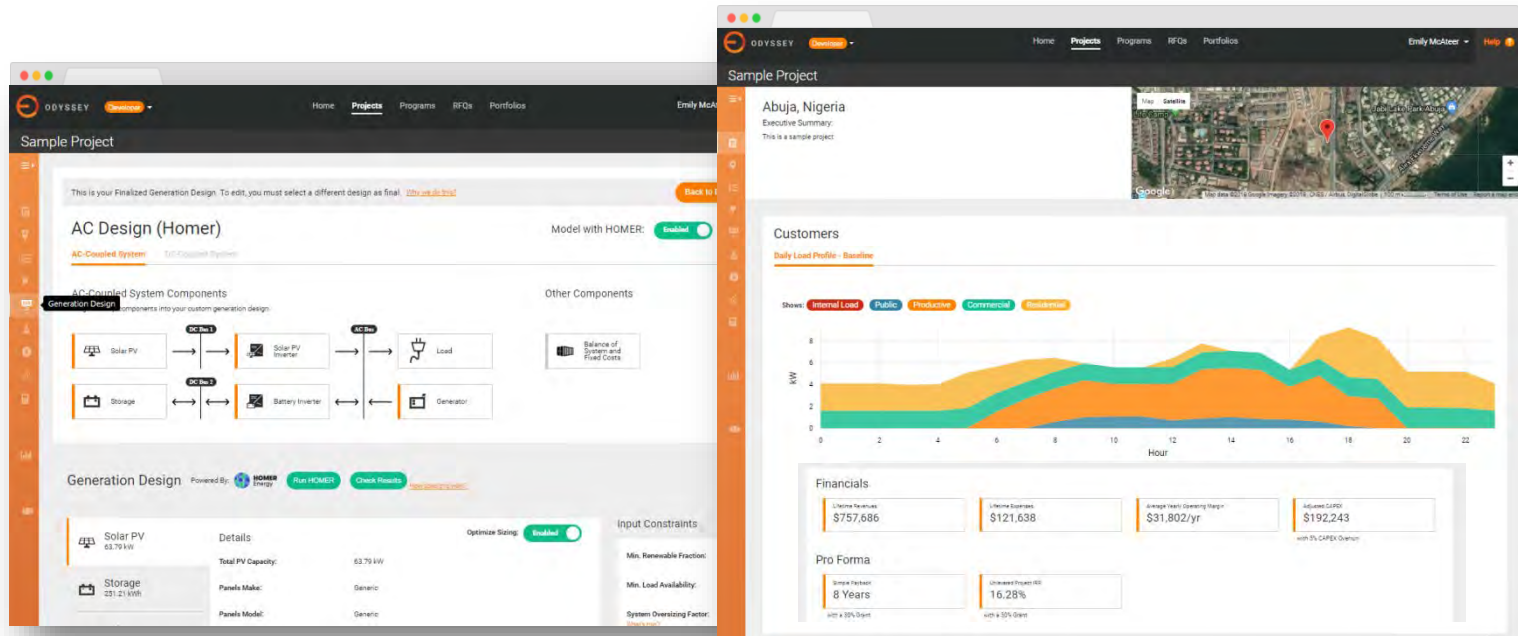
ODYSSEY Developer
Home Projects Programs RFQs Portfolios
Emily McAteer
Sample Project

This is your Finalized Generation Design. To edit, you must select a different design as final. Why we do this?
Back to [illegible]

AC Design (Homer)
Model with HOMER: Enabled
AC-Coupled System DC-Coupled System

AC-Coupled System Components
Generation Design
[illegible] components into your custom generation design.
DC Bus 1
AC Bus
DC Bus 2
Solar PV
Solar PV Inverter
Load
Storage
Battery Inverter
Generator

Other Components
Balance of System and Fixed Costs

Generation Design Powered By: HOMER Energy Run HOMER Check Results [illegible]

Solar PV 63.79 kW
Storage 251.21 kWh
Details
Optimize Sizing: Enabled
Total PV Capacity: 63.79 kW
Panels Make: Generic
Panels Model: Generic

Input Constraints
Min. Renewable Fraction:
Min. Load Availability:
System Oversizing Factor:
What's this?

ODYSSEY Developer
Home Projects Programs RFQs Portfolios
Emily McAteer Help
Sample Project

Abuja, Nigeria
Executive Summary:
This is a sample project
Map Satellite
Jabi Lake Park Abuja
Google
Map data ©2018 Google Imagery ©2018, CNES / Airbus, DigitalGlobe 500 m Terms of Use Report a map error

Customers
Daily Load Profile - Baseline
Shows: Internal Load Public Productive Commercial Residential
kW
0 2 4 6 8
0 2 4 6 8 10 12 14 16 18 20 22
Hour

Financials
Lifetime Revenues $757,686
Lifetime Expenses $121,638
Average Yearly Operating Margin $31,802/yr
Adjusted CAPEX $192,243
with 5% CAPEX Premium

Pro Forma
Simple Payback 8 Years
with a 30% Grant
Unlevered Project IRR 16.28%
with a 30% Grant